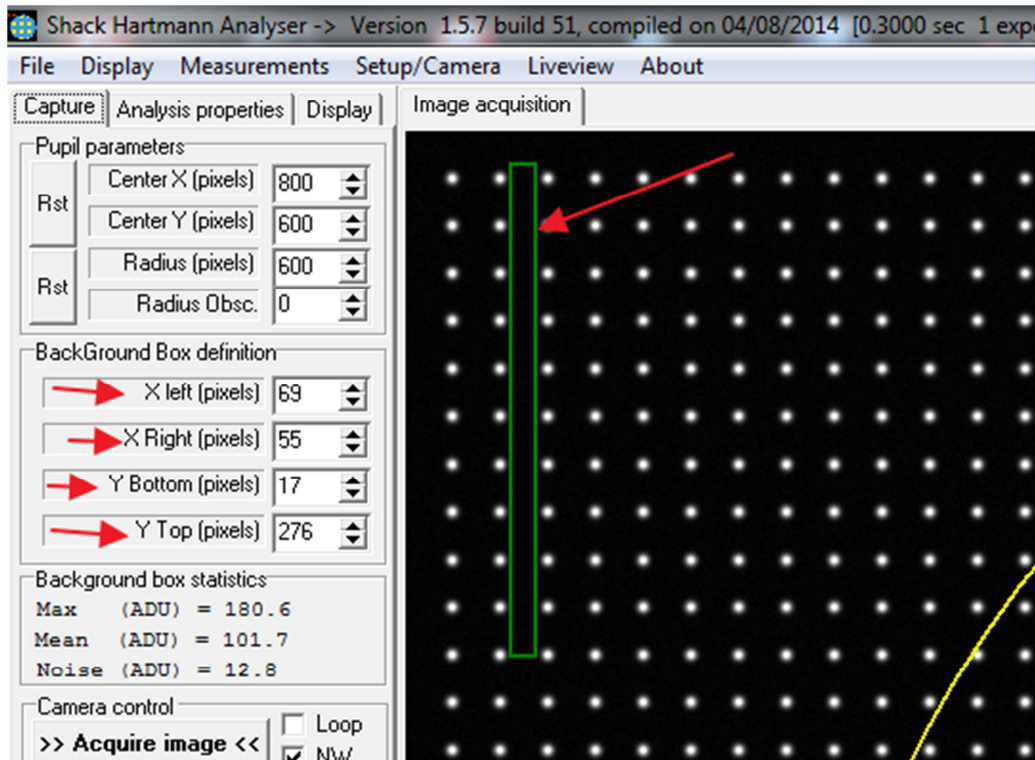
Shack Hartmann Analyser -> Version 1.5.7 build 51, compiled on 04/08/2014 [0.3000 sec 1 expo

File Display Measurements Setup/Camera Liveview About

Capture Analysis properties Display

Image acquisition

Pupil parameters

Rst

Center X (pixels) 800

Center Y (pixels) 600

Rst

Radius (pixels) 600

Radius Obsc. 0

BackGround Box definition

X left (pixels) 69

X Right (pixels) 55

Y Bottom (pixels) 17

Y Top (pixels) 276

Background box statistics

Max (ADU) = 180.6

Mean (ADU) = 101.7

Noise (ADU) = 12.8

Camera control

>> Acquire image <<

Loop

NW